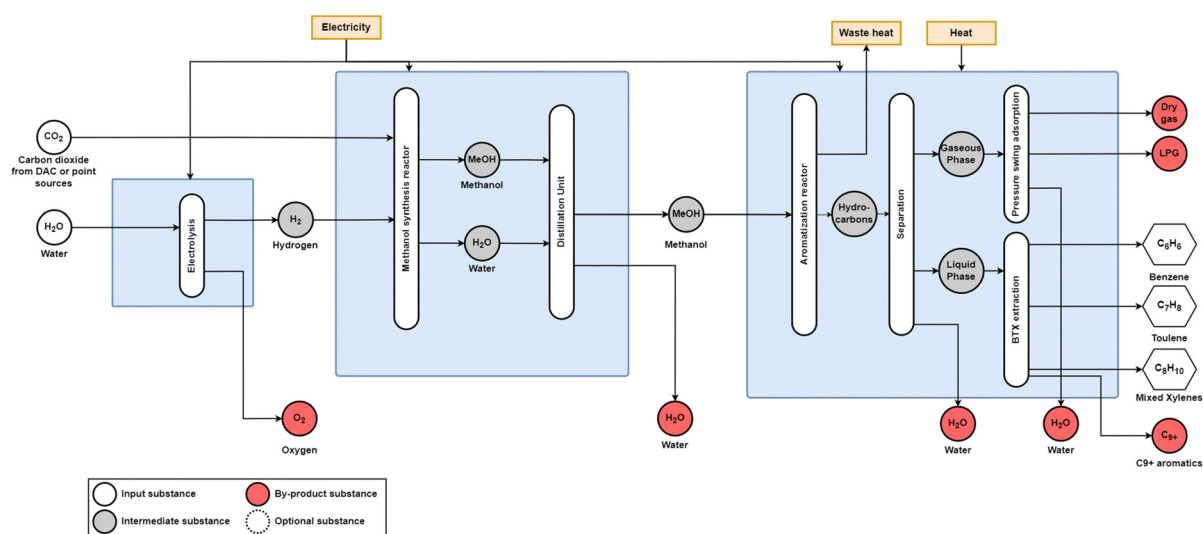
Electricity

Waste heat

Heat

$CO_2$
Carbon dioxide from DAC or point sources

$H_2O$
Water

Electrolysis

$H_2$
Hydrogen

$O_2$
Oxygen

Methanol synthesis reactor

MeOH
Methanol

$H_2O$
Water

Distillation Unit

MeOH
Methanol

$H_2O$
Water

Aromatization reactor

Hydro-carbons

Separation

Gaseous Phase

Liquid Phase

Pressure swing adsorption

BTX extraction

Dry gas

LPG

$C_6H_6$
Benzene

$C_7H_8$
Toulene

$C_8H_{10}$
Mixed Xylenes

$C_{9+}$
C9+ aromatics

$H_2O$
Water

$H_2O$
Water

Input substance
By-product substance
Intermediate substance
Optional substance